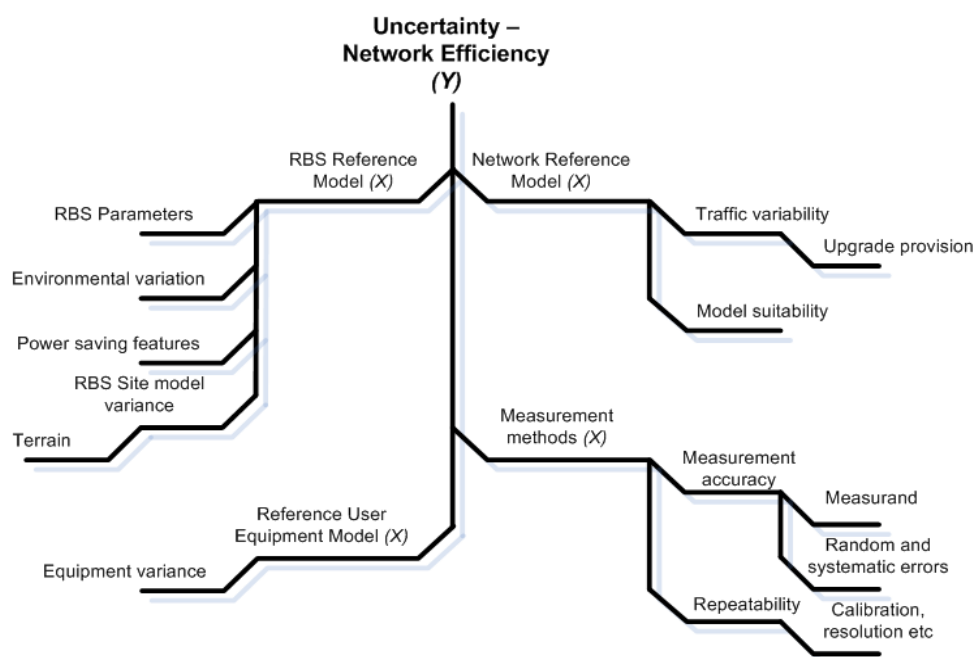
Uncertainty – Network Efficiency (Y)

RBS Reference Model (X)

RBS Parameters

Environmental variation

Power saving features

RBS Site model variance

Terrain

Network Reference Model (X)

Traffic variability

Upgrade provision

Model suitability

Measurement methods (X)

Measurement accuracy

Measurand

Random and systematic errors

Calibration, resolution etc

Repeatability

Reference User Equipment Model (X)

Equipment variance